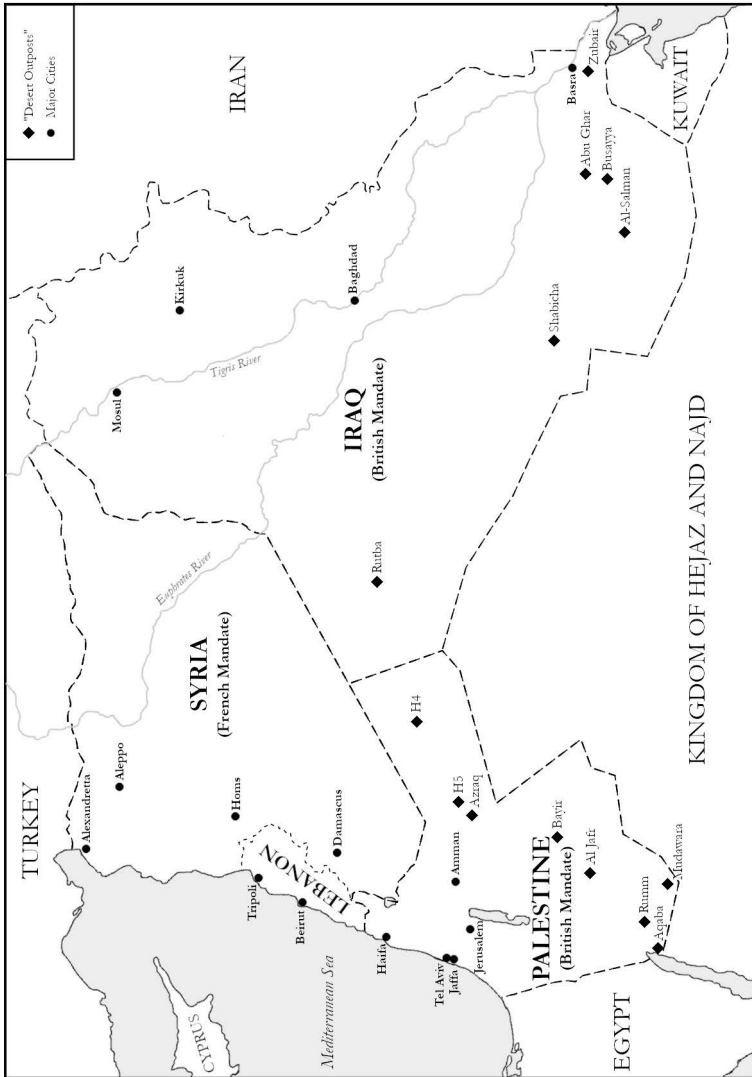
"Desert Outposts"
Major Cities

IRAN

KUWAIT

Zubair
Basra
Abu Ghar
Busayya
Al-Salman

Kirkuk
Baghdad
Tigris River
Mosul

Shabicha

IRAQ
(British Mandate)

KINGDOM OF HEJAZ AND NAJD

Euphrates River
Rutba

SYRIA
(French Mandate)

H4

TURKEY
Alexandretta
Aleppo
Homs
Damascus

H5
Azraq
Bayir
Al Jafr

LEBANON
Tripoli
Beirut
Amman

Mudawara

CYPRUS
Mediterranean Sea
Haifa
Tel Aviv
Jaffa
Jerusalem

PALESTINE
(British Mandate)
Rumm
Aqaba

EGYPT